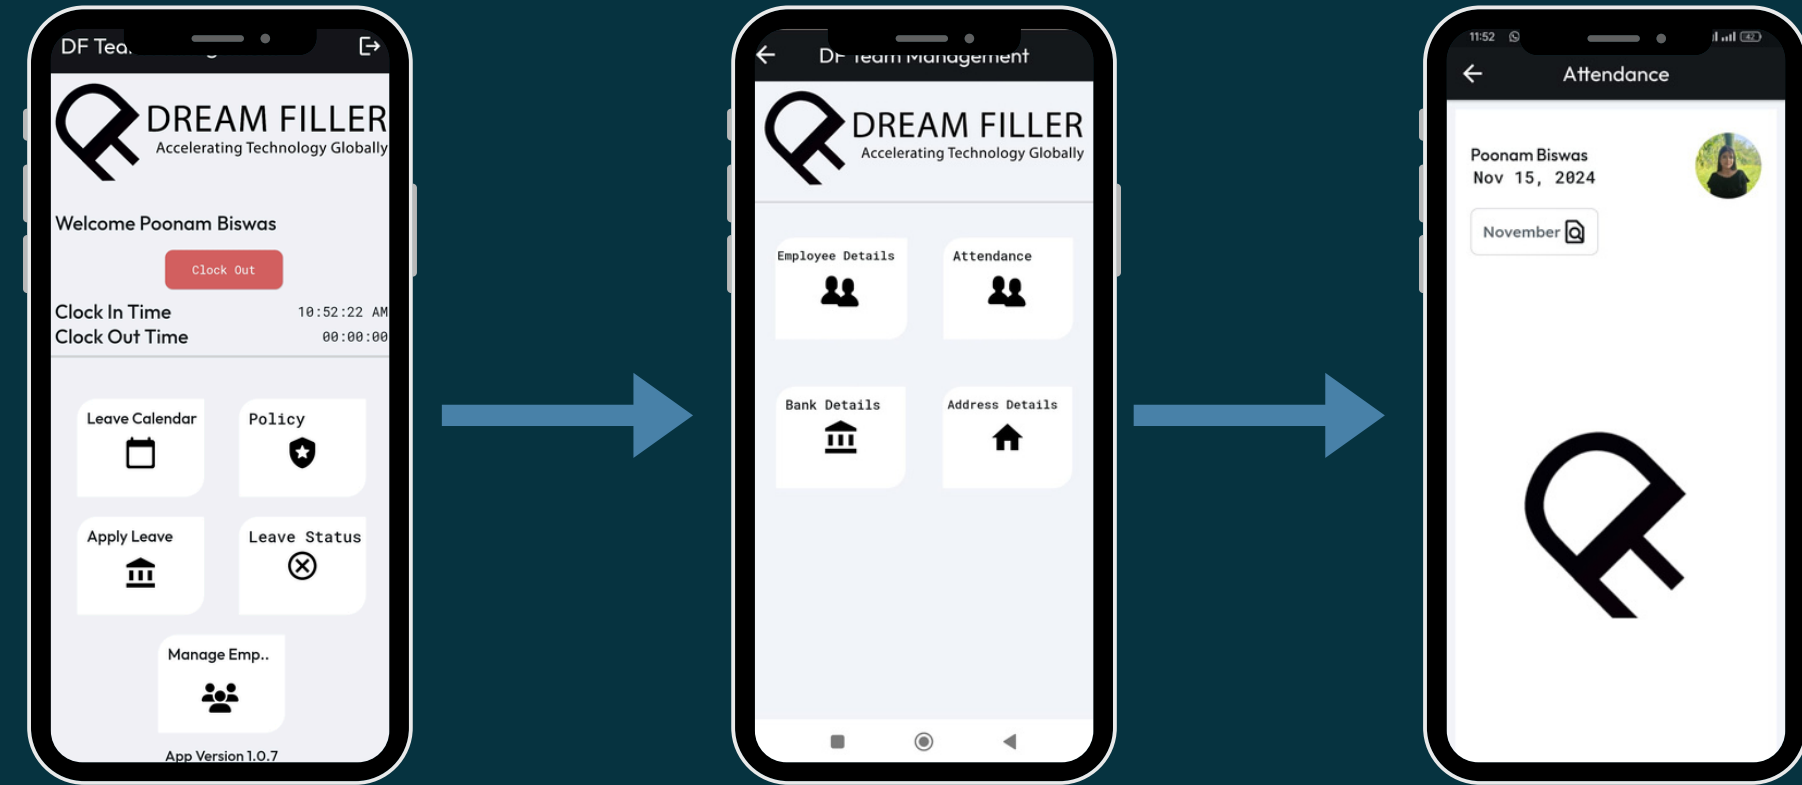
DF Tea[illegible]

DREAM FILLER
Accelerating Technology Globally

Welcome Poonam Biswas

Clock Out

Clock In Time 10:52:22 AM
Clock Out Time 00:00:00

Leave Calendar

Policy

Apply Leave

Leave Status

Manage Emp..

App Version 1.0.7

DF Team Management

DREAM FILLER
Accelerating Technology Globally

Employee Details

Attendance

Bank Details

Address Details

11:52

Attendance

Poonam Biswas
Nov 15, 2024

November